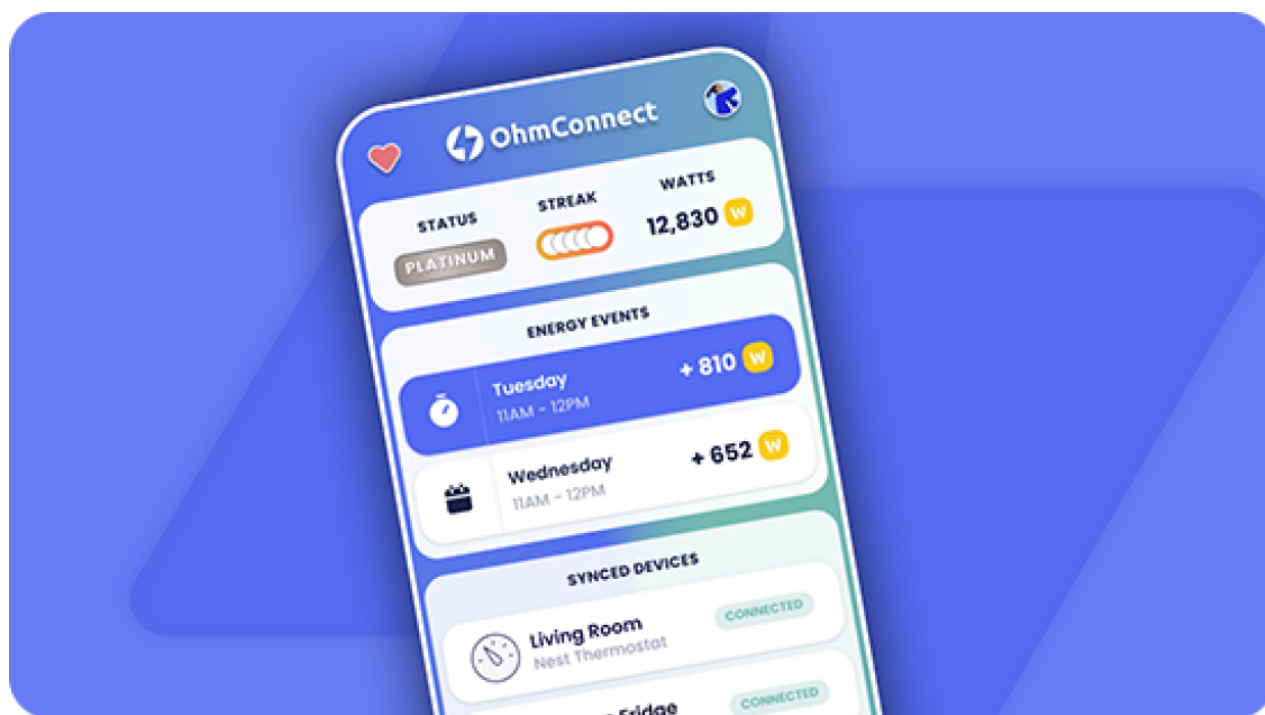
OhmConnect

STATUS
PLATINUM

STREAK

WATTS
12,830 W

ENERGY EVENTS

Tuesday
11AM - 12PM
+ 810 W

Wednesday
11AM - 12PM
+ 652 W

SYNCED DEVICES

Living Room
Nest Thermostat
CONNECTED

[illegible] Fridge
CONNECTED